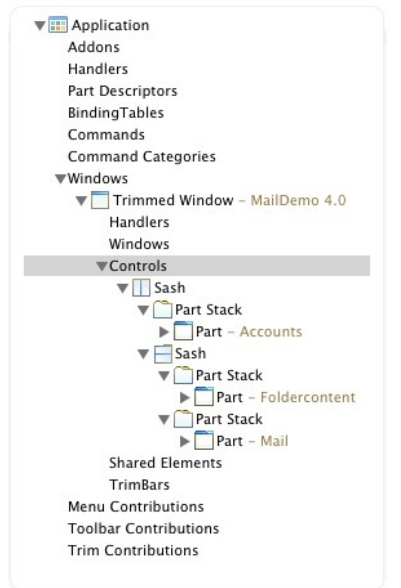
Application
Addons
Handlers
Part Descriptors
BindingTables
Commands
Command Categories
Windows
Trimmed Window - MailDemo 4.0
Handlers
Windows
Controls
Sash
Part Stack
Part - Accounts
Sash
Part Stack
Part - Foldercontent
Part Stack
Part - Mail
Shared Elements
TrimBars
Menu Contributions
Toolbar Contributions
Trim Contributions